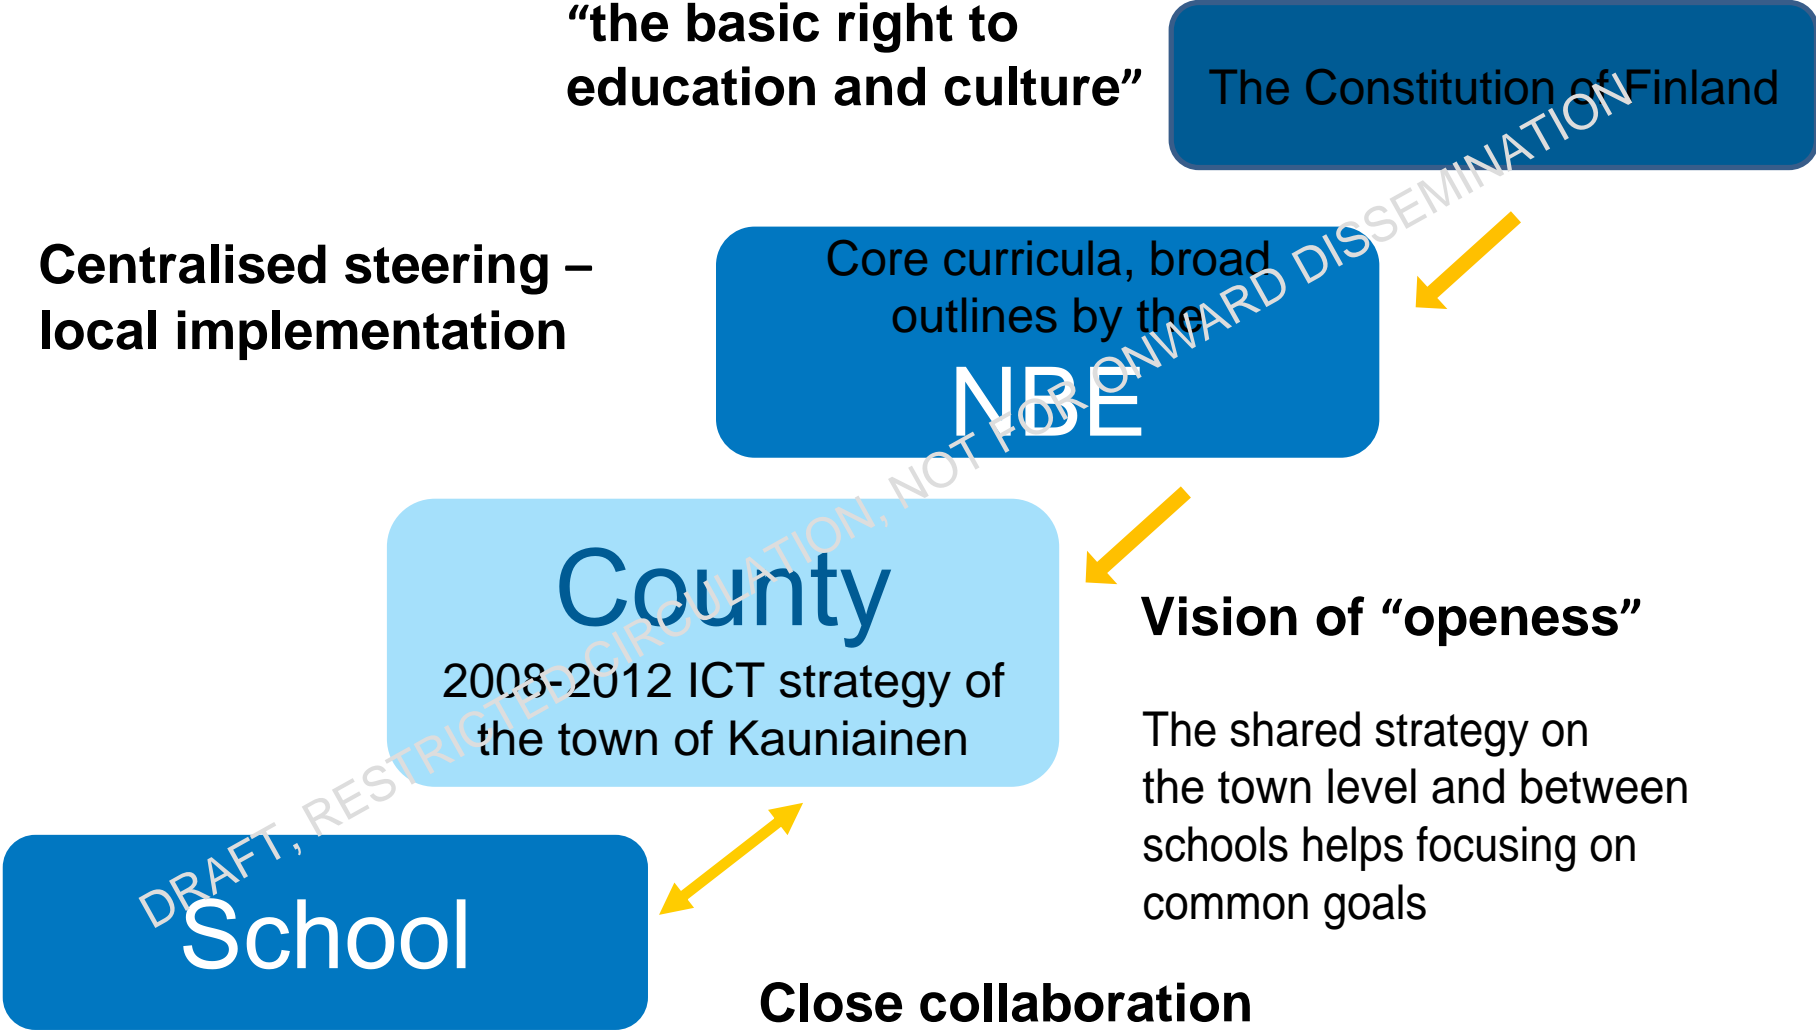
"the basic right to education and culture"

The Constitution of Finland

Centralised steering – local implementation

Core curricula, broad outlines by the

NBE

County

2008-2012 ICT strategy of the town of Kauniainen

Vision of "openess"

The shared strategy on the town level and between schools helps focusing on common goals

School

Close collaboration

DRAFT, RESTRICTED CIRCULATION, NOT FOR ONWARD DISSEMINATION